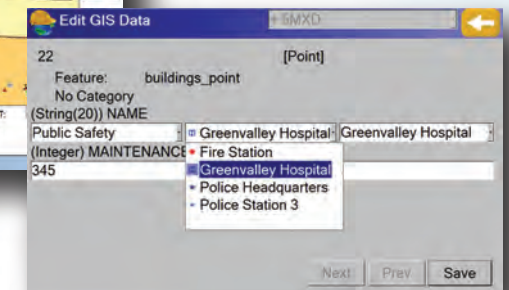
Edit GIS Data

SMXD

22

[Point]

Feature: buildings_point

No Category

(String(20)) NAME

Public Safety

Greenvalley Hospital

Greenvalley Hospital

(Integer) MAINTENANC

345

Fire Station

Greenvalley Hospital

Police Headquarters

Police Station 3

Next

Prev

Save